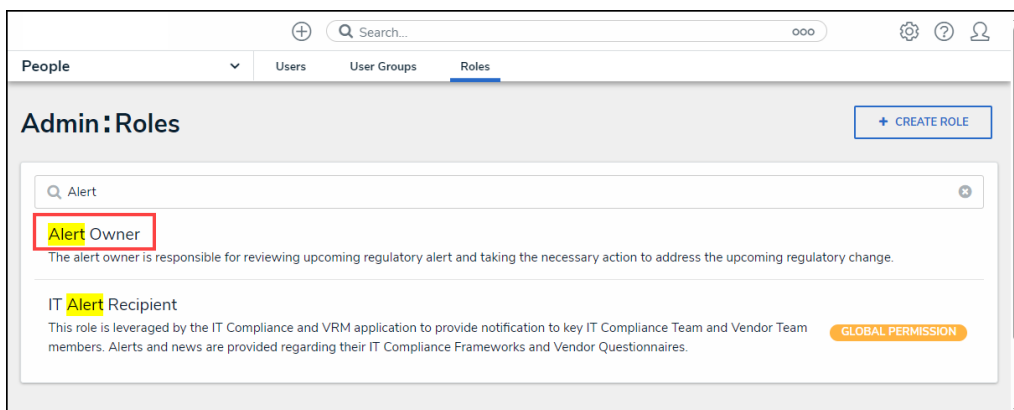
Search...

People

Users

User Groups

Roles

Admin : Roles

+ CREATE ROLE

Alert

Alert Owner

The alert owner is responsible for reviewing upcoming regulatory alert and taking the necessary action to address the upcoming regulatory change.

IT Alert Recipient

This role is leveraged by the IT Compliance and VRM application to provide notification to key IT Compliance Team and Vendor Team members. Alerts and news are provided regarding their IT Compliance Frameworks and Vendor Questionnaires.

GLOBAL PERMISSION